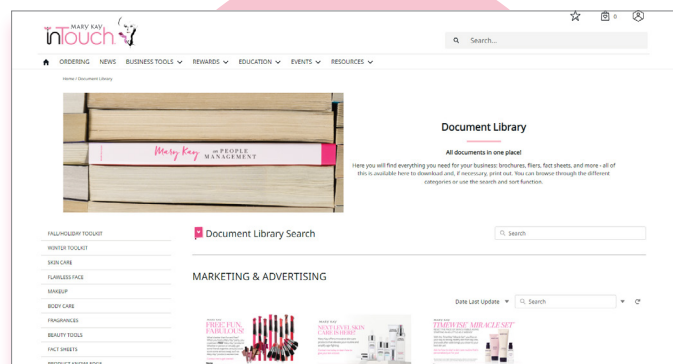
MARY KAY InTouch

0

Search...

ORDERING NEWS BUSINESS TOOLS REWARDS EDUCATION EVENTS RESOURCES

Home / Document Library

Mary Kay ON PEOPLE MANAGEMENT

Document Library

All documents in one place!

Here you will find everything you need for your business: brochures, fliers, fact sheets, and more - all of this is available here to download and, if necessary, print out. You can browse through the different categories or use the search and sort function.

FALL/HOLIDAY TOOLKIT
WINTER TOOLKIT
SKIN CARE
FLAWLESS FACE
MAKEUP
BODY CARE
FRAGRANCES
BEAUTY TOOLS
FACT SHEETS

Document Library Search

Search

MARKETING & ADVERTISING

Date Last Update

Search

FREE, FUN, FABULOUS!

NEXT-LEVEL SKIN CARE IS HERE!

TIMEWISE MIRACLE SET